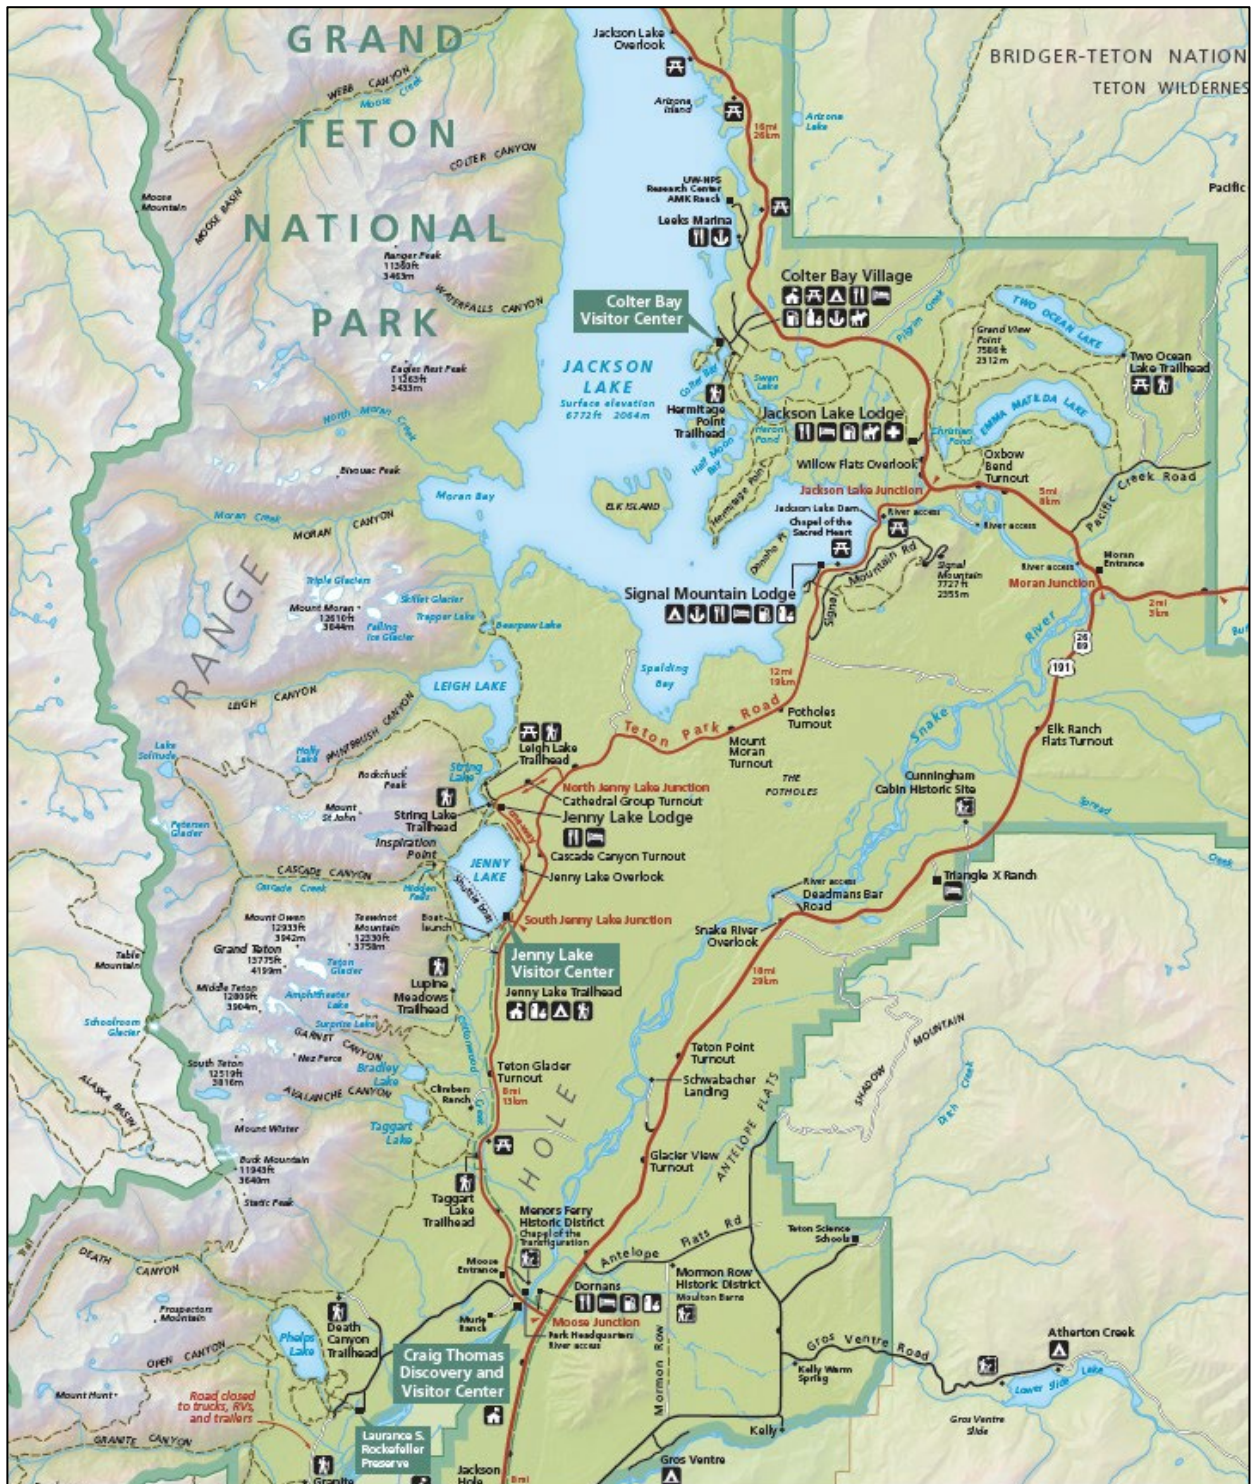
GRAND TETON NATIONAL PARK

BRIDGER-TETON NATION
TETON WILDERNES

Pacific

Jackson Lake Overlook
Arizona Island
Arizona Lake
16mi 26km
UW-NPS Research Center AMK Ranch
Leeks Marina
Colter Bay Village
Colter Bay Visitor Center
Two Ocean Lake
Grand View Point 7586ft 2312m
Two Ocean Lake Trailhead
Pilgrim Creek
WEBB CANYON
Moose Creek
Moose Mountain
MOOSE BASIN
COLTER CANYON
Ranger Peak 11355ft 3461m
WATERFALLS CANYON
Eagles Rest Peak 11263ft 3433m
North Moran Creek
Bivouac Peak
JACKSON LAKE
Surface elevation 6772ft 2064m
Colter Bay
Swan Lake
Hermitage Point Trailhead
Heron Pond
Jackson Lake Lodge
Christian Pond
Emma Matilda Lake
Willow Flats Overlook
Half Moon Bay
Hermitage Point
Oxbow Bend Turnout
Moran Bay
ELK ISLAND
Jackson Lake Junction
5mi 8km
Pacific Creek Road
Jackson Lake Dam
Chapel of the Sacred Heart
River access
River access
Donoho Pt
Signal Mountain Rd
Signal Mountain 7727ft 2355m
River access
Moran Entrance
Moran Junction
Moran Creek
MORAN CANYON
Triple Glaciers
Skillet Glacier
Mount Moran 12610ft 3844m
Falling Ice Glacier
Trapper Lake
Bearpaw Lake
Signal Mountain Lodge
2mi 3km
RANGE
Spalding Bay
12mi 19km
River
26 89
191
LEIGH LAKE
LEIGH CANYON
Teton Park Road
Potholes Turnout
Elk Ranch Flats Turnout
PAINTBRUSH CANYON
Leigh Lake Trailhead
Mount Moran Turnout
Snake
Lake Solitude
Holly Lake
String Lake
Rockchuck Peak
North Jenny Lake Junction
THE POTHOLES
Cunningham Cabin Historic Site
Mount St John
String Lake Trailhead
Cathedral Group Turnout
Jenny Lake Lodge
Spread
Petersen Glacier
Inspiration Point
Cascade Canyon Turnout
JENNY LAKE
Jenny Lake Overlook
CASCADE CANYON
Cascade Creek
Hidden Falls
Shuttle Boat
Triangle X Ranch
Creek
Mount Owen 12933ft 3942m
Teewinot Mountain 12330ft 3758m
Boat launch
South Jenny Lake Junction
River access
Deadmans Bar Road
Snake River Overlook
Table Mountain
Grand Teton 13775ft 4199m
Teton Glacier
Jenny Lake Visitor Center
Jenny Lake Trailhead
18mi 29km
Middle Teton 12804ft 3904m
Amphitheater Lake
Lupine Meadows Trailhead
Schoolroom Glacier
Surprise Lake
GARNET CANYON
Cottonwood
Teton Point Turnout
MOUNTAIN
Nez Perce
Teton Glacier Turnout
Schwabacher Landing
SHADOW
South Teton 12519ft 3816m
Bradley Lake
8mi 13km
ALASKA BASIN
AVALANCHE CANYON
Climbers Ranch
Creek
Taggart Lake
HOLE
Mount Wister
Glacier View Turnout
ANTELOPE FLATS
Ditch Creek
Buck Mountain 11943ft 3640m
Static Peak
Taggart Lake Trailhead
Menors Ferry Historic District
Chapel of the Transfiguration
Teton Science Schools
Antelope Flats Rd
DEATH CANYON
Moose Entrance
Dornans
Mormon Row Historic District
Moulton Barns
Prospectors Mountain
Murie Ranch
Moose Junction
Park Headquarters
River access
Death Canyon Trailhead
Atherton Creek
Phelps Lake
Gros Ventre Road
OPEN CANYON
Craig Thomas Discovery and Visitor Center
Mormon Row
Kelly Warm Spring
Mount Hunt
Road closed to trucks, RVs, and trailers
Lower Slide Lake
Gros Ventre Slide
GRANITE CANYON
Laurance S. Rockefeller Preserve
Kelly
Granite
Jackson Hole
8mi
Gros Ventre